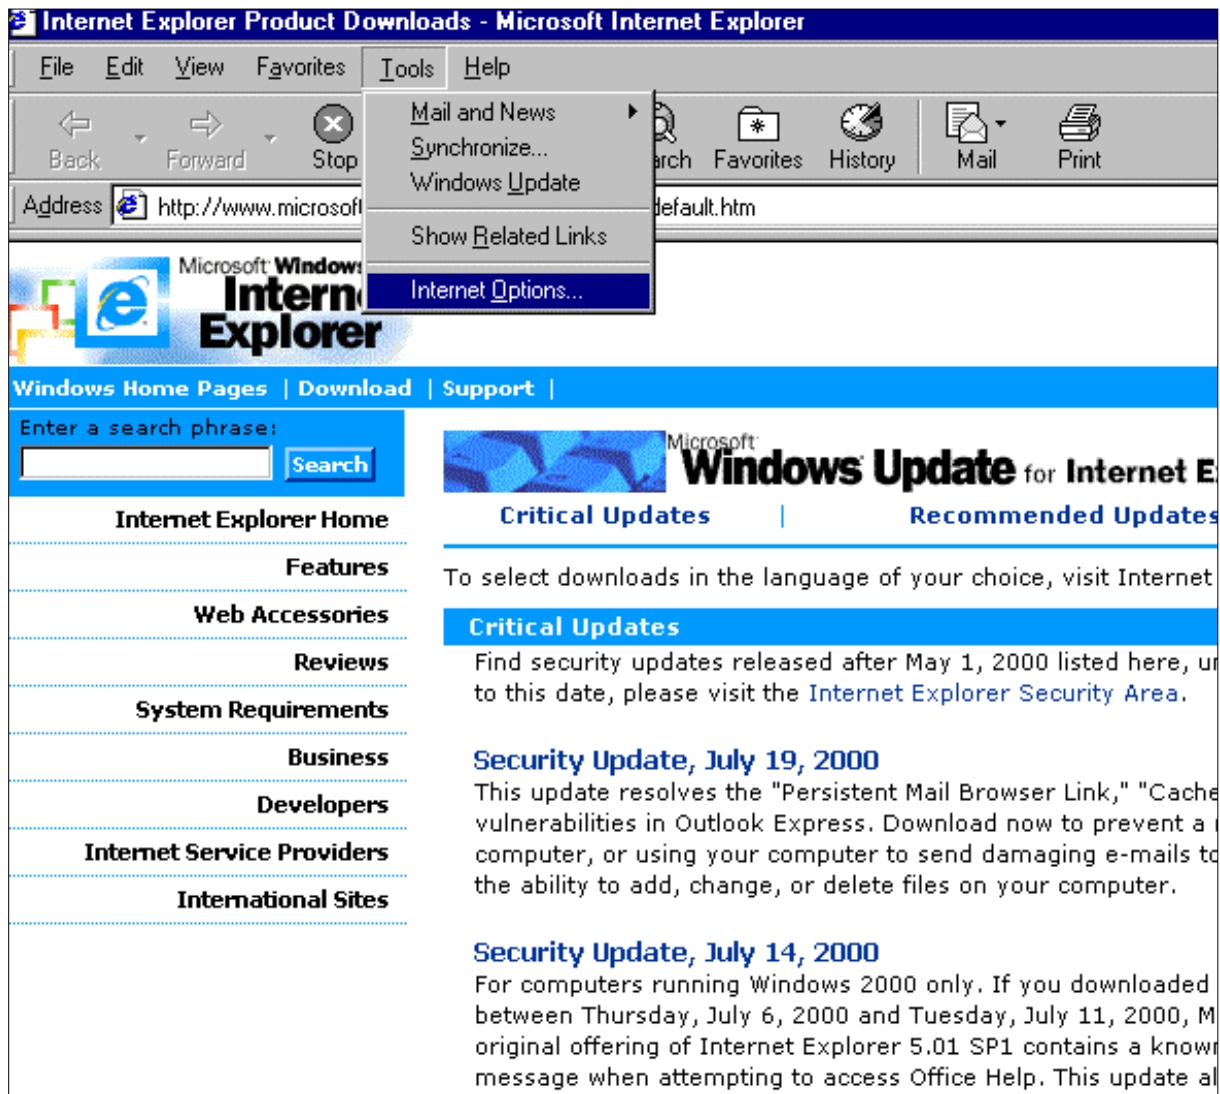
Internet Explorer Product Downloads - Microsoft Internet Explorer

File Edit View Favorites Tools Help

Back Forward Stop

Mail and News
Synchronize...
Windows Update
Show Related Links
Internet Options...

arch Favorites History Mail Print

Address http://www.microsoft default.htm

Microsoft Windows Intern Explorer

Windows Home Pages | Download | Support |

Enter a search phrase:
Search

Internet Explorer Home
Features
Web Accessories
Reviews
System Requirements
Business
Developers
Internet Service Providers
International Sites

Microsoft Windows Update for Internet E

Critical Updates | Recommended Updates

To select downloads in the language of your choice, visit Internet

Critical Updates

Find security updates released after May 1, 2000 listed here, u to this date, please visit the Internet Explorer Security Area.

Security Update, July 19, 2000

This update resolves the "Persistent Mail Browser Link," "Cache vulnerabilities in Outlook Express. Download now to prevent a computer, or using your computer to send damaging e-mails to the ability to add, change, or delete files on your computer.

Security Update, July 14, 2000

For computers running Windows 2000 only. If you downloaded between Thursday, July 6, 2000 and Tuesday, July 11, 2000, M original offering of Internet Explorer 5.01 SP1 contains a know message when attempting to access Office Help. This update al